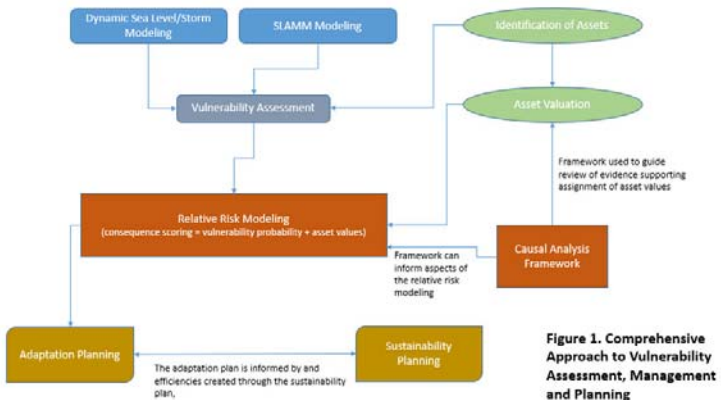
Dynamic Sea Level/Storm Modeling

SLAMM Modeling

Identification of Assets

Vulnerability Assessment

Asset Valuation

Framework used to guide review of evidence supporting assignment of asset values

Relative Risk Modeling
(consequence scoring = vulnerability probability + asset values)

Framework can inform aspects of the relative risk modeling

Causal Analysis Framework

Adaptation Planning

Sustainability Planning

The adaptation plan is informed by and efficiencies created through the sustainability plan,

Figure 1. Comprehensive Approach to Vulnerability Assessment, Management and Planning